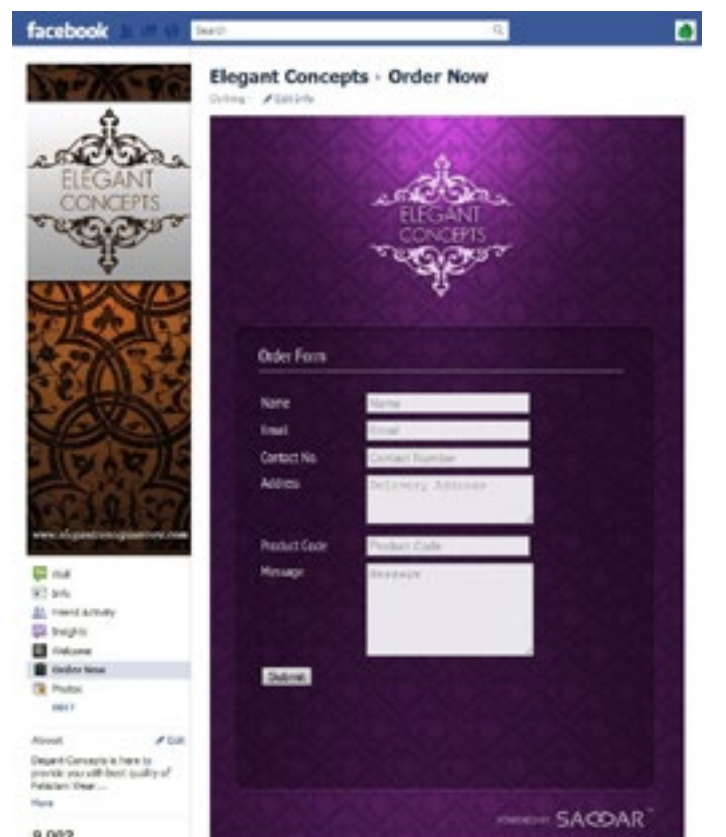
facebook

Search

ELEGANT CONCEPTS

www.elegantconceptsstore.com

Wall
Info
Friend Activity
Insights
Welcome
Order Now
Photos
MORE

About
Edit
Elegant Concepts is here to provide you with best quality of Pakistani Wear ...
More

9,002

Elegant Concepts - Order Now
Clothing · Edit Info

ELEGANT CONCEPTS

Order Form

Name
Name
Email
Email
Contact No.
Contact Number
Address
Delivery Address
Product Code
Product Code
Message
Message
Submit

POWERED BY SACOAR